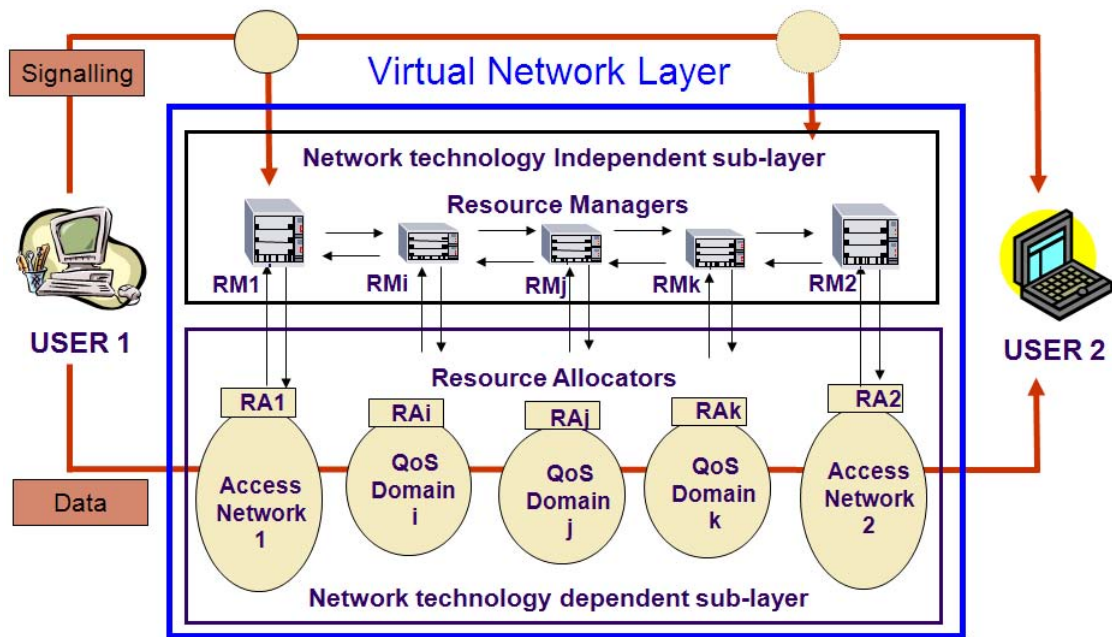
Signalling

Virtual Network Layer

Network technology Independent sub-layer

Resource Managers

RM1

RMi

RMj

RMk

RM2

USER 1

USER 2

Resource Allocators

RA1

RAi

RAj

RAk

RA2

Access Network 1

QoS Domain i

QoS Domain j

QoS Domain k

Access Network 2

Data

Network technology dependent sub-layer